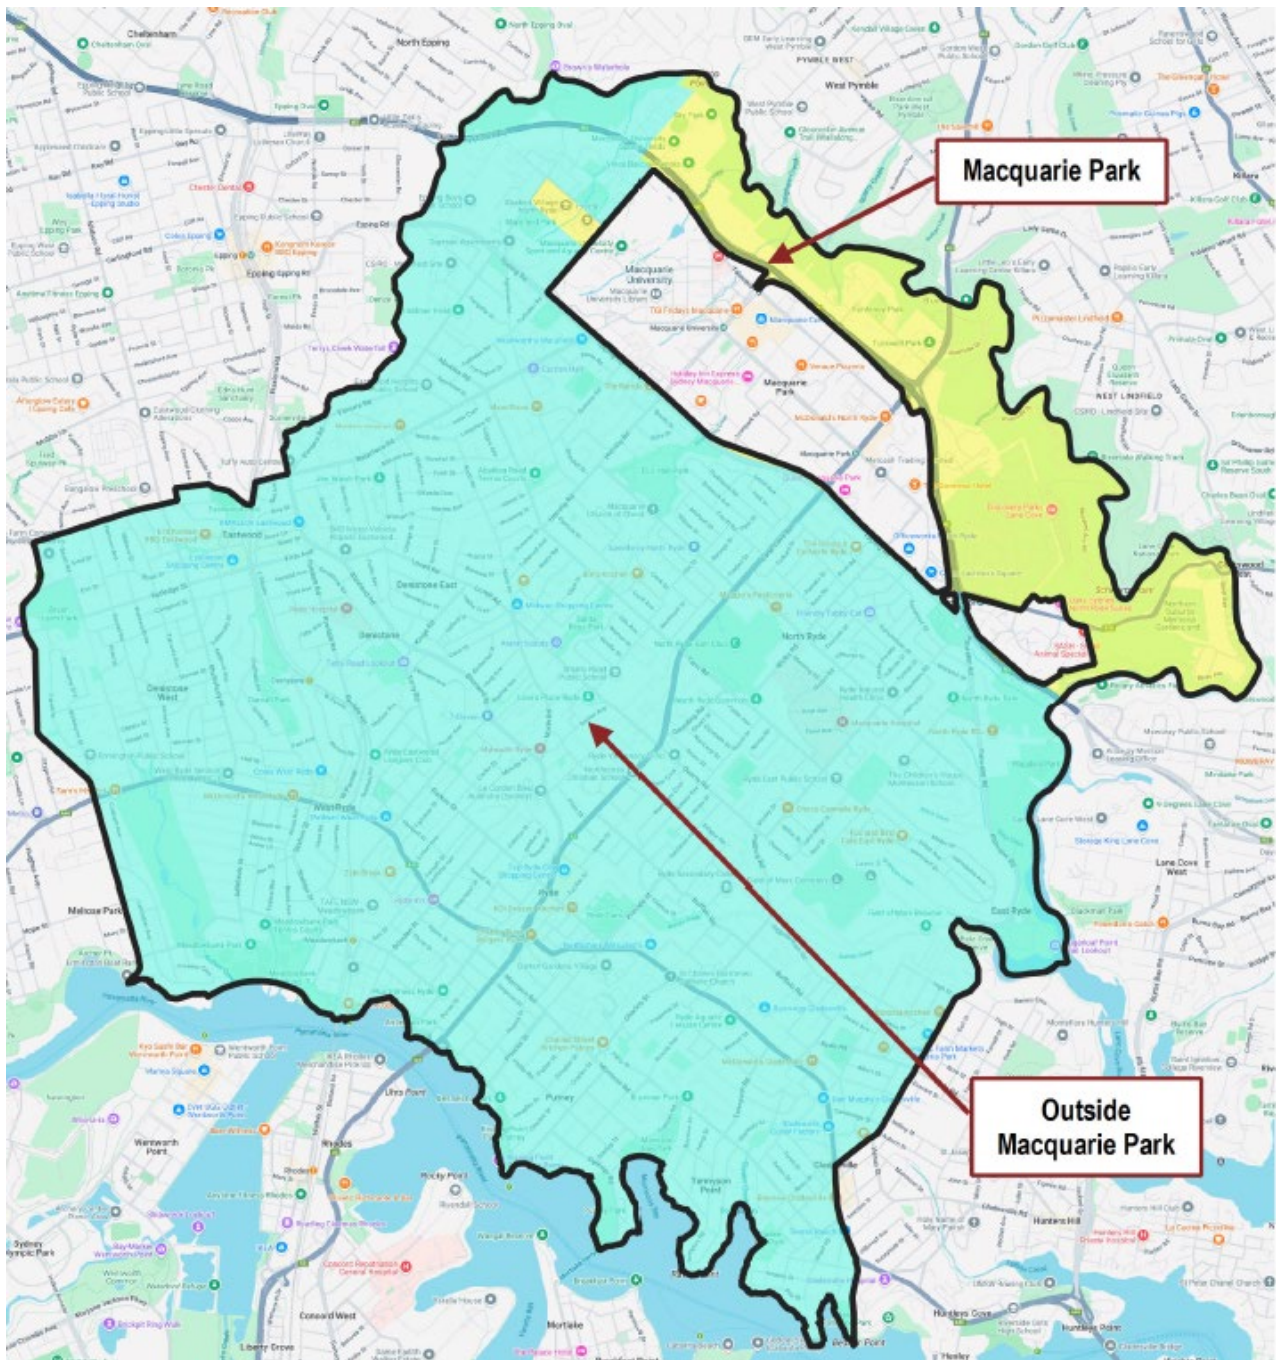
Macquarie Park

Outside Macquarie Park

Cheltenham

North Epping

West Pymble

Macquarie University

Macquarie Park

WEST LINDFIELD

Eastwood

Denistone East

Denistone

Denistone West

North Ryde

West Ryde

Ryde

Melrose Park

Putney

Tennyson Point

East Ryde

Lane Cove West

Rhodes

Wentworth Point

Sydney Olympic Park

Concord West

Mortlake

Hunters Hill

Huntleys Cove

Huntleys Point

Liberty Grove